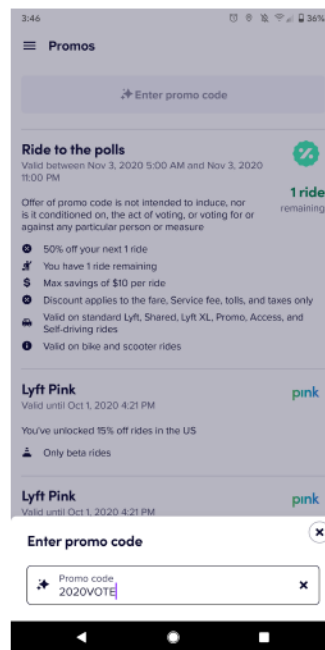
3:46

36%

Promos

Enter promo code

Ride to the polls

Valid between Nov 3, 2020 5:00 AM and Nov 3, 2020 11:00 PM

1 ride remaining

Offer of promo code is not intended to induce, nor is it conditioned on, the act of voting, or voting for or against any particular person or measure

50% off your next 1 ride

You have 1 ride remaining

Max savings of $10 per ride

Discount applies to the fare, Service fee, tolls, and taxes only

Valid on standard Lyft, Shared, Lyft XL, Promo, Access, and Self-driving rides

Valid on bike and scooter rides

Lyft Pink

Valid until Oct 1, 2020 4:21 PM

pink

You've unlocked 15% off rides in the US

Only beta rides

Lyft Pink

Valid until Oct 1, 2020 4:21 PM

pink

Enter promo code

Promo code

2020VOTE